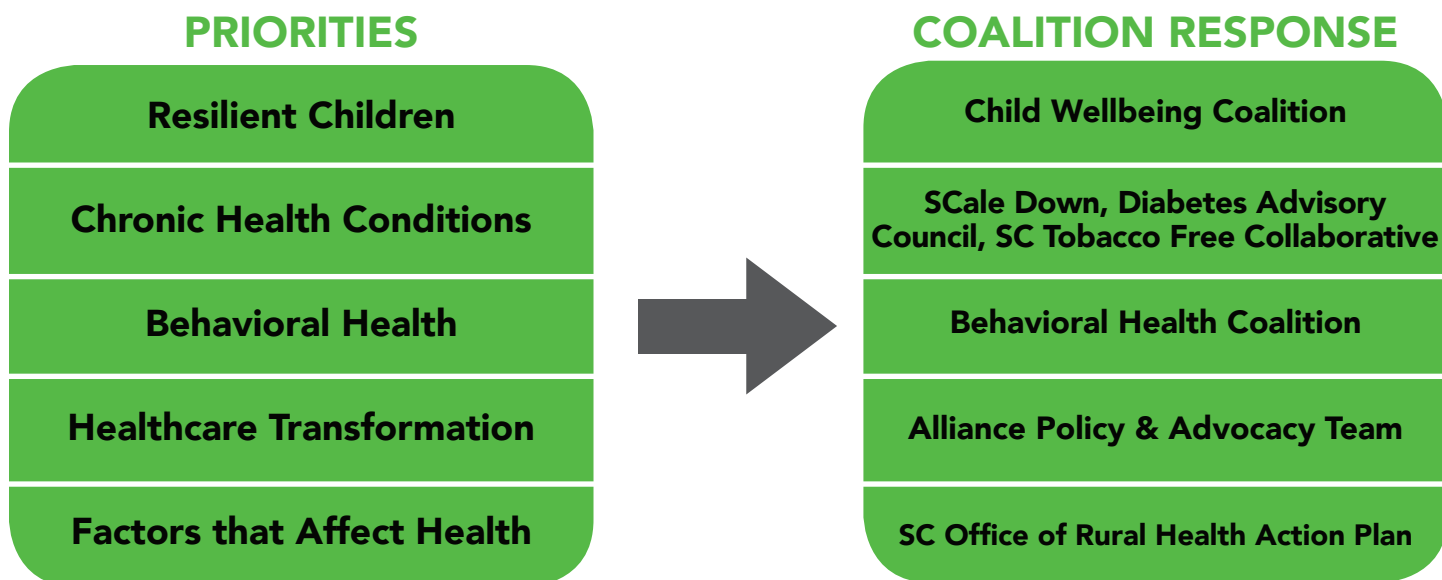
PRIORITIES

Resilient Children

Chronic Health Conditions

Behavioral Health

Healthcare Transformation

Factors that Affect Health

COALITION RESPONSE

Child Wellbeing Coalition

SCale Down, Diabetes Advisory Council, SC Tobacco Free Collaborative

Behavioral Health Coalition

Alliance Policy & Advocacy Team

SC Office of Rural Health Action Plan